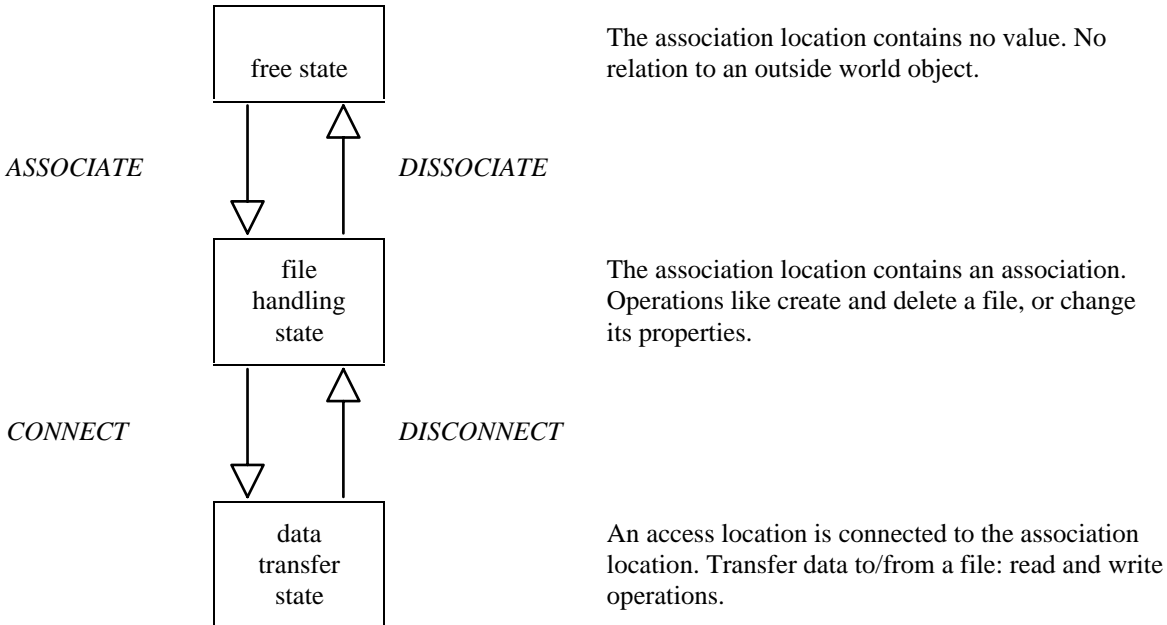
free state

The association location contains no value. No relation to an outside world object.

*ASSOCIATE*

*DISSOCIATE*

file handling state

The association location contains an association. Operations like create and delete a file, or change its properties.

*CONNECT*

*DISCONNECT*

data transfer state

An access location is connected to the association location. Transfer data to/from a file: read and write operations.